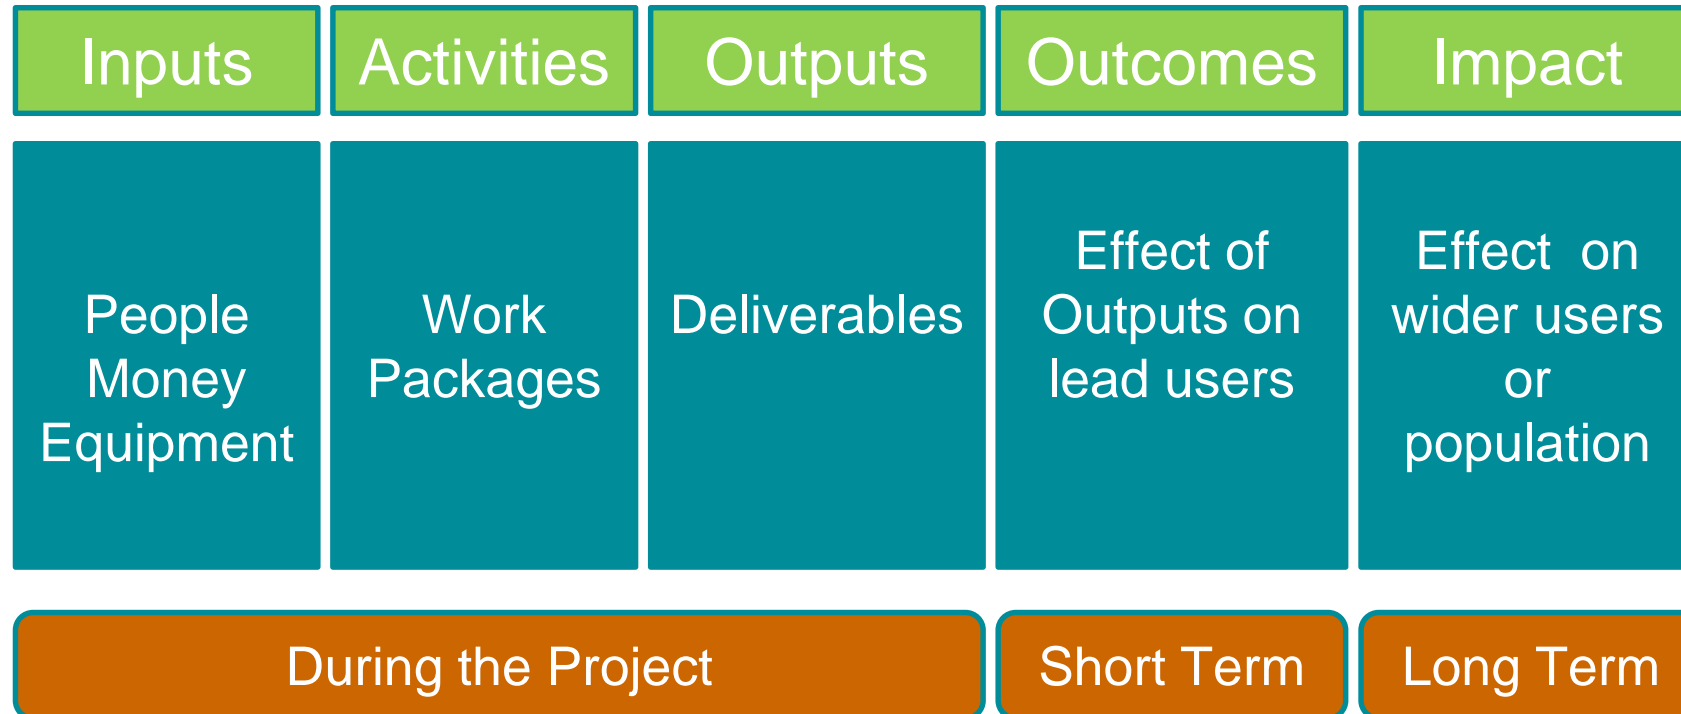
| Inputs | Activities | Outputs | Outcomes | Impact |
|---|---|---|---|---|
| People Money Equipment | Work Packages | Deliverables | Effect of Outputs on lead users | Effect on wider users or population |

During the Project

Short Term

Long Term